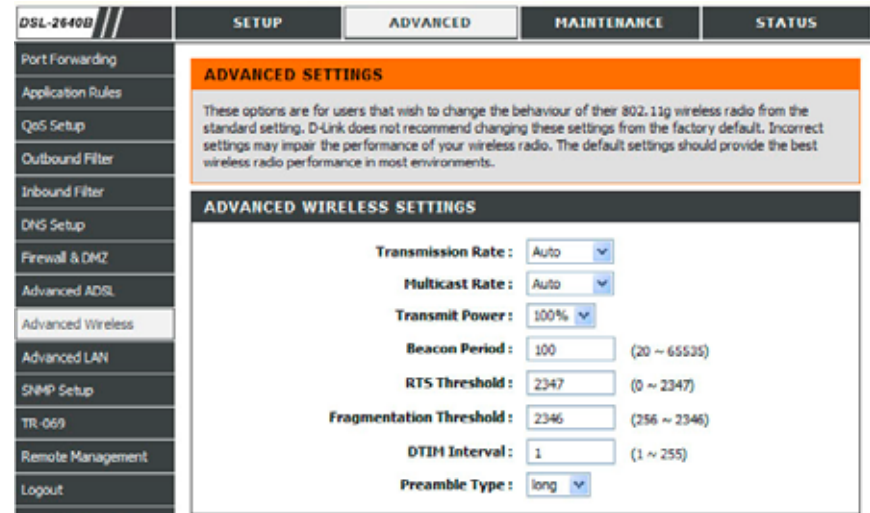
DSL-2640B

SETUP | ADVANCED | MAINTENANCE | STATUS

Port Forwarding
Application Rules
QoS Setup
Outbound Filter
Inbound Filter
DNS Setup
Firewall & DMZ
Advanced ADSL
Advanced Wireless
Advanced LAN
SNMP Setup
TR-069
Remote Management
Logout

ADVANCED SETTINGS

These options are for users that wish to change the behaviour of their 802.11g wireless radio from the standard setting. D-Link does not recommend changing these settings from the factory default. Incorrect settings may impair the performance of your wireless radio. The default settings should provide the best wireless radio performance in most environments.

ADVANCED WIRELESS SETTINGS

Transmission Rate : Auto
Multicast Rate : Auto
Transmit Power : 100%
Beacon Period : 100 (20 ~ 65535)
RTS Threshold : 2347 (0 ~ 2347)
Fragmentation Threshold : 2346 (256 ~ 2346)
DTIM Interval : 1 (1 ~ 255)
Preamble Type : long